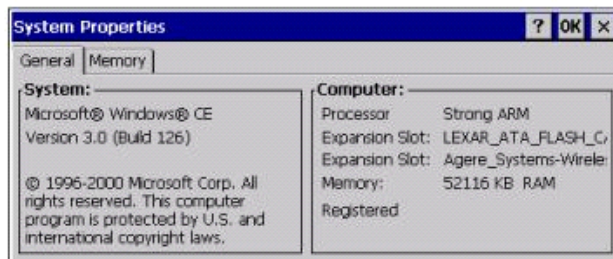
System Properties

? OK ×

General Memory

System:

Microsoft® Windows® CE

Version 3.0 (Build 126)

© 1996-2000 Microsoft Corp. All rights reserved. This computer program is protected by U.S. and international copyright laws.

Computer:

| Processor | Strong ARM |
|---|---|
| Expansion Slot: | LEXAR_ATA_FLASH_C |
| Expansion Slot: | Agere_Systems-Wirele |
| Memory: | 52116 KB RAM |

Registered